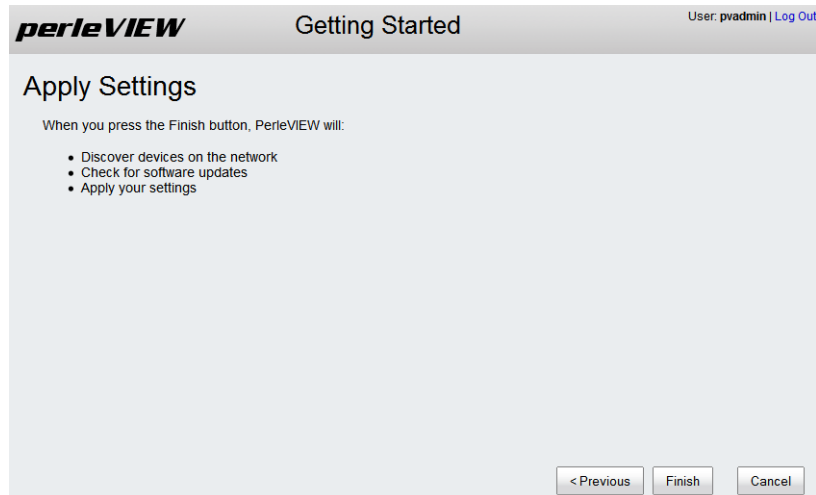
perleVIEW

Getting Started

User: pvadmin | Log Out

Apply Settings

When you press the Finish button, PerleVIEW will:

- Discover devices on the network
- Check for software updates
- Apply your settings

< Previous

Finish

Cancel